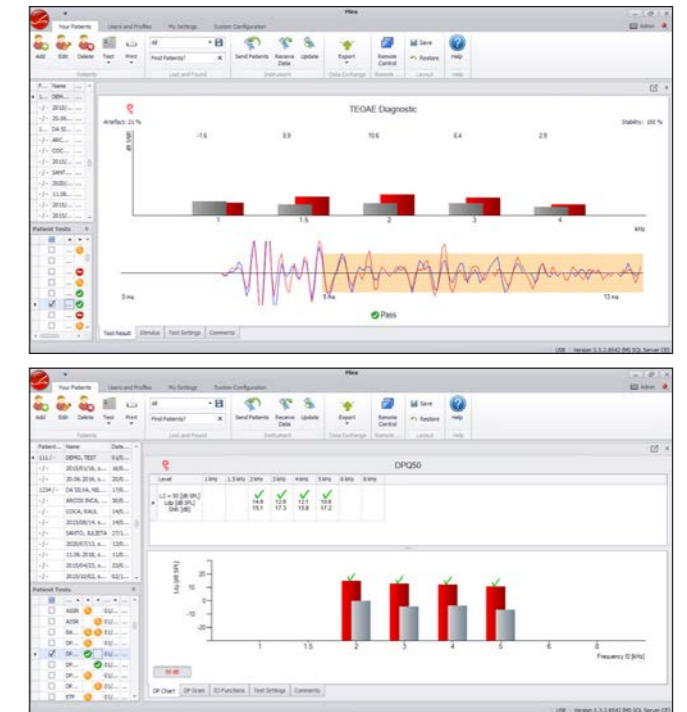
Mira

Your Patients | Users and Profiles | My Settings | System Configuration

Admin

Add | Edit | Delete | Test | Print | Patients

All

Find Patients? | Lost and Found

Send Patients | Receive Data | Update | Instrument

Export | Data Exchange

Remote Control | Remote

Save | Restore | Layout

Help | Help

TEOAE Diagnostic

Artefact: 21 %

Stability: 100 %

-1.6 | 8.9 | 10.6 | 6.4 | 2.9

dB SPL

1 | 1.5 | 2 | 3 | 4

kHz

0 ms | 5 ms | 13 ms

Pass

Patient Tests

Test Result | Stimulus | Test Settings | Comments

USB | Version 1.3.2.6542 [MS SQL Server CE]

Mira

Your Patients | Users and Profiles | My Settings | System Configuration

Admin

Add | Edit | Delete | Test | Print | Patients

All

Find Patients? | Lost and Found

Send Patients | Receive Data | Update | Instrument

Export | Data Exchange

Remote Control | Remote

Save | Restore | Layout

Help | Help

Patient... | Name | Date...

111/... | DEMO, TEST

-/- | 2015/01/16, a...

-/- | 20.06.2016, a...

1234/... | DA SILVA, NE...

-/- | ARCOS INCAL...

-/- | COCA, RAUL

-/- | 2015/08/14, a...

-/- | SANTO, JULIETA

-/- | 2016/07/13, a...

-/- | 11.06.2016, a...

-/- | 2016/04/23, a...

-/- | 2015/10/02, a...

Patient Tests

ABSR | EU...

ABSR | EU...

BA... | EU...

BA... | EU...

DP... | EU...

DP... | EU...

DP... | EU...

DP... | EU...

ETP | EU...

DPQ50

| Level | 1 kHz | 1.5 kHz | 2 kHz | 3 kHz | 4 kHz | 5 kHz | 6 kHz | 8 kHz |
|---|---|---|---|---|---|---|---|---|
| L2 = 50 [dB SPL] Ldp [dB SPL] SNR [dB] | | | 14.6 15.1 | 12.6 17.3 | 12.1 15.8 | 10.6 17.2 | | |

Ldp [dB SPL]

20 | 10 | 0 | -10 | -20

1 | 1.5 | 2 | 3 | 4 | 5 | 6 | 8

Frequency f2 [kHz]

50 dB

DP Chart | DP Gram | IO Functions | Test Settings | Comments

USB | Version 1.3.2.6542 [MS SQL Server CE]